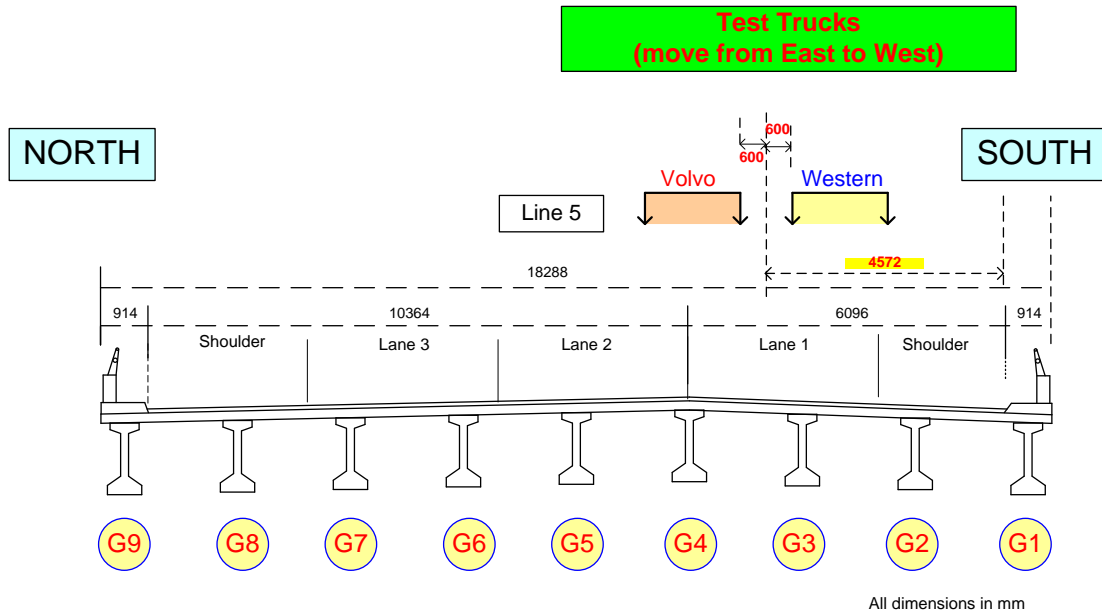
Test Trucks
(move from East to West)

NORTH

SOUTH

600

600

Volvo

Western

Line 5

18288

4572

914

10364

6096

914

Shoulder

Lane 3

Lane 2

Lane 1

Shoulder

G9 G8 G7 G6 G5 G4 G3 G2 G1

All dimensions in mm